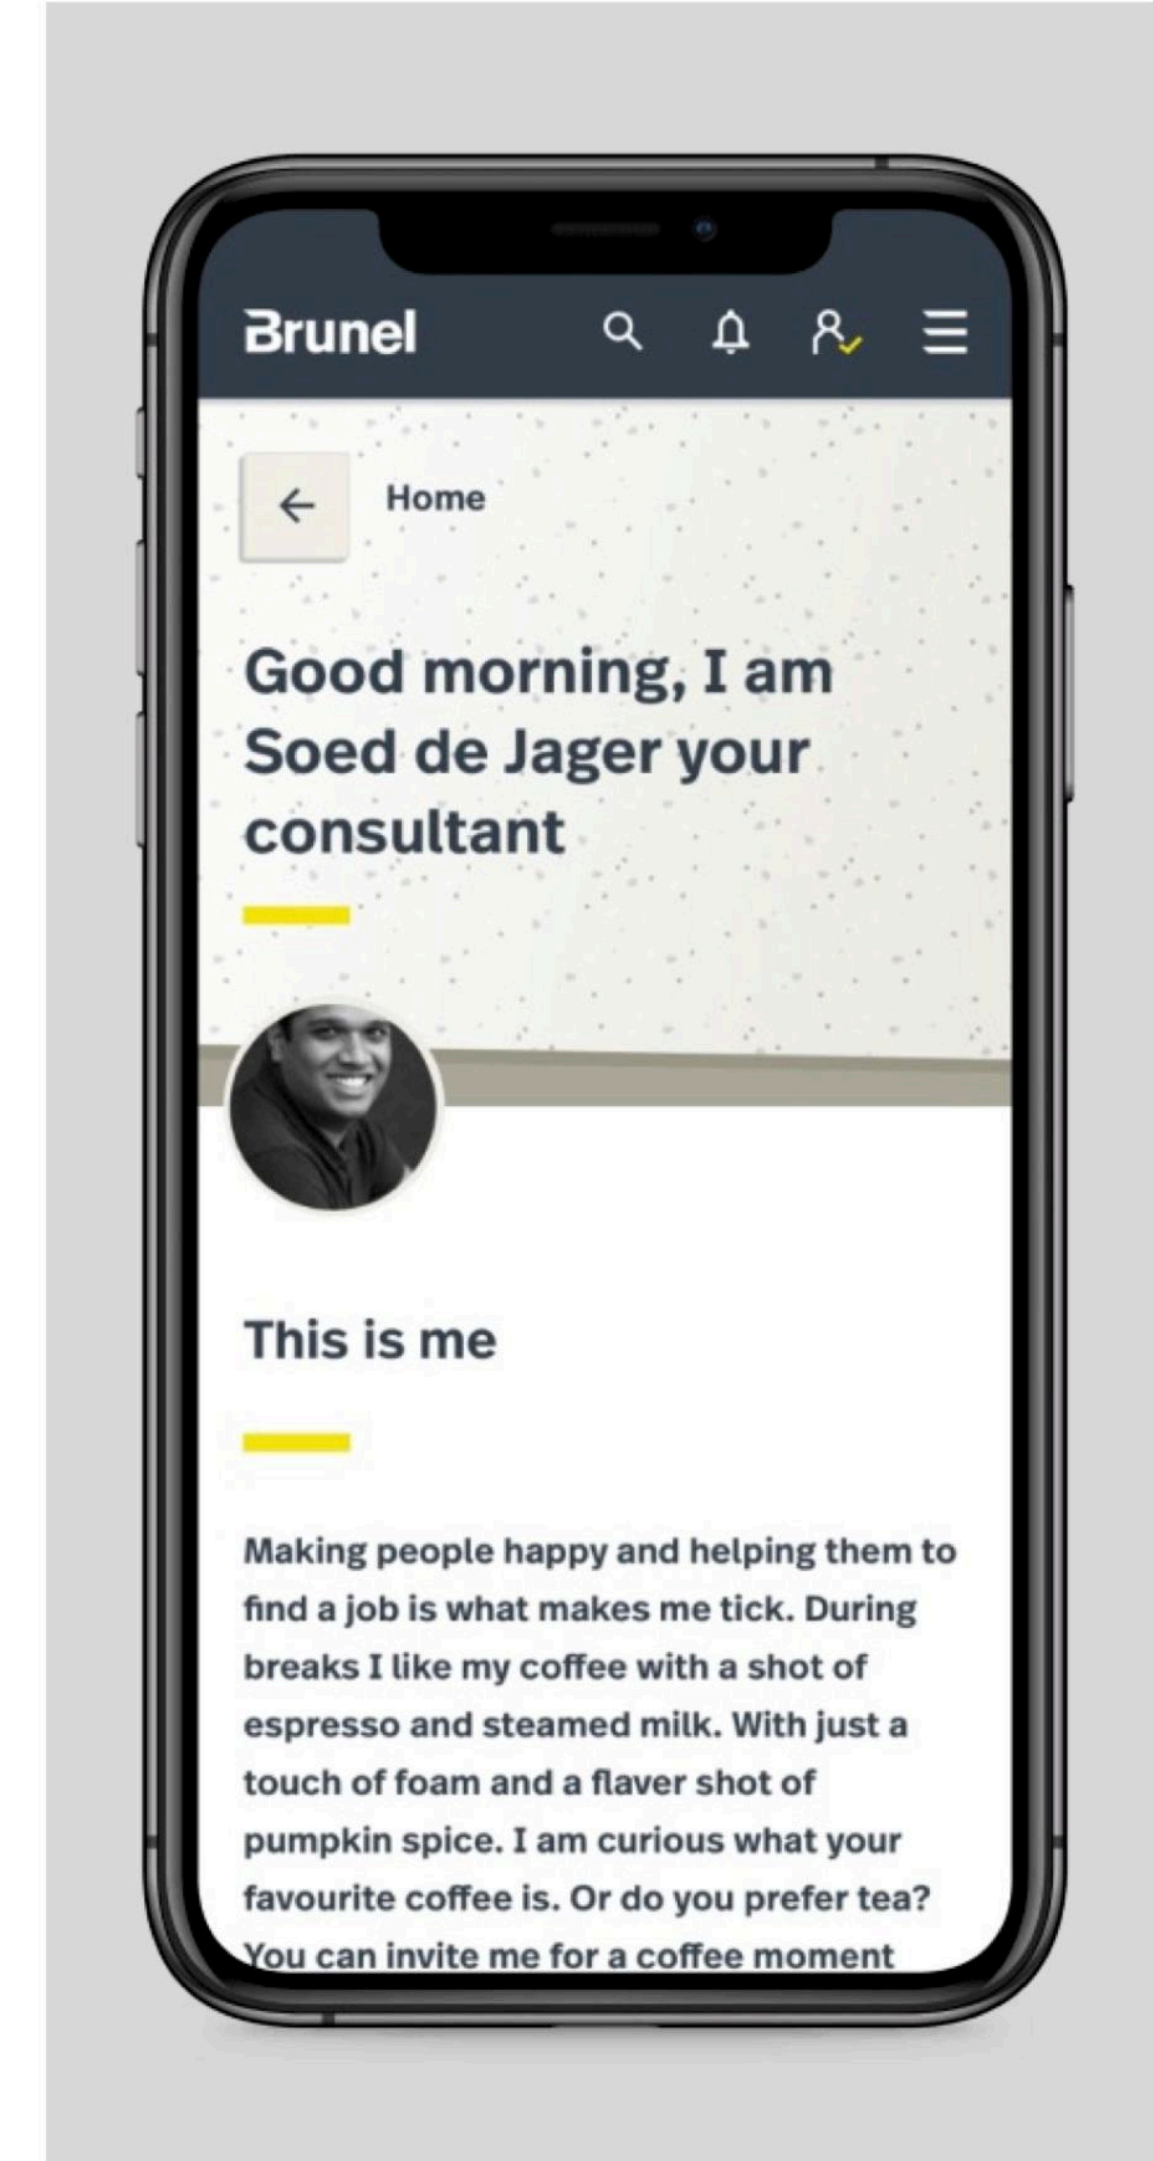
Brunel

Home

Good morning, I am Soed de Jager your consultant

This is me

Making people happy and helping them to find a job is what makes me tick. During breaks I like my coffee with a shot of espresso and steamed milk. With just a touch of foam and a flaver shot of pumpkin spice. I am curious what your favourite coffee is. Or do you prefer tea? You can invite me for a coffee moment